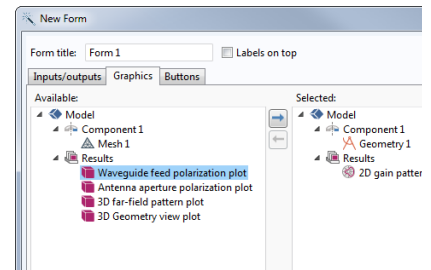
New Form

Form title: Form 1

Labels on top

Inputs/outputs

Graphics

Buttons

Available:

Model

Component 1

Mesh 1

Results

Waveguide feed polarization plot

Antenna aperture polarization plot

3D far-field pattern plot

3D Geometry view plot

Selected:

Model

Component 1

Geometry 1

Results

2D gain patter